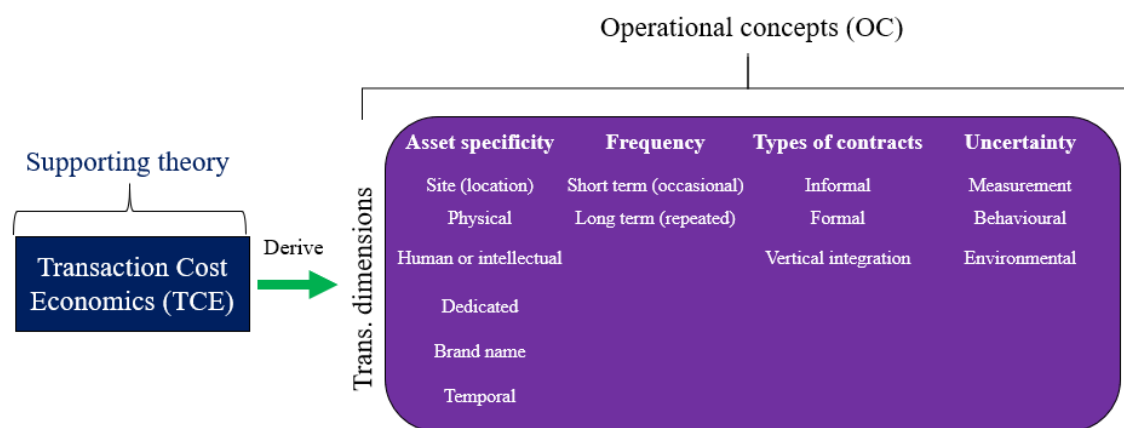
Operational concepts (OC)

Supporting theory

Transaction Cost Economics (TCE)

Derive

Trans. dimensions

| Asset specificity | Frequency | Types of contracts | Uncertainty |
|---|---|---|---|
| Site (location) | Short term (occasional) | Informal | Measurement |
| Physical | Long term (repeated) | Formal | Behavioural |
| Human or intellectual | | Vertical integration | Environmental |
| Dedicated | | | |
| Brand name | | | |
| Temporal | | | |